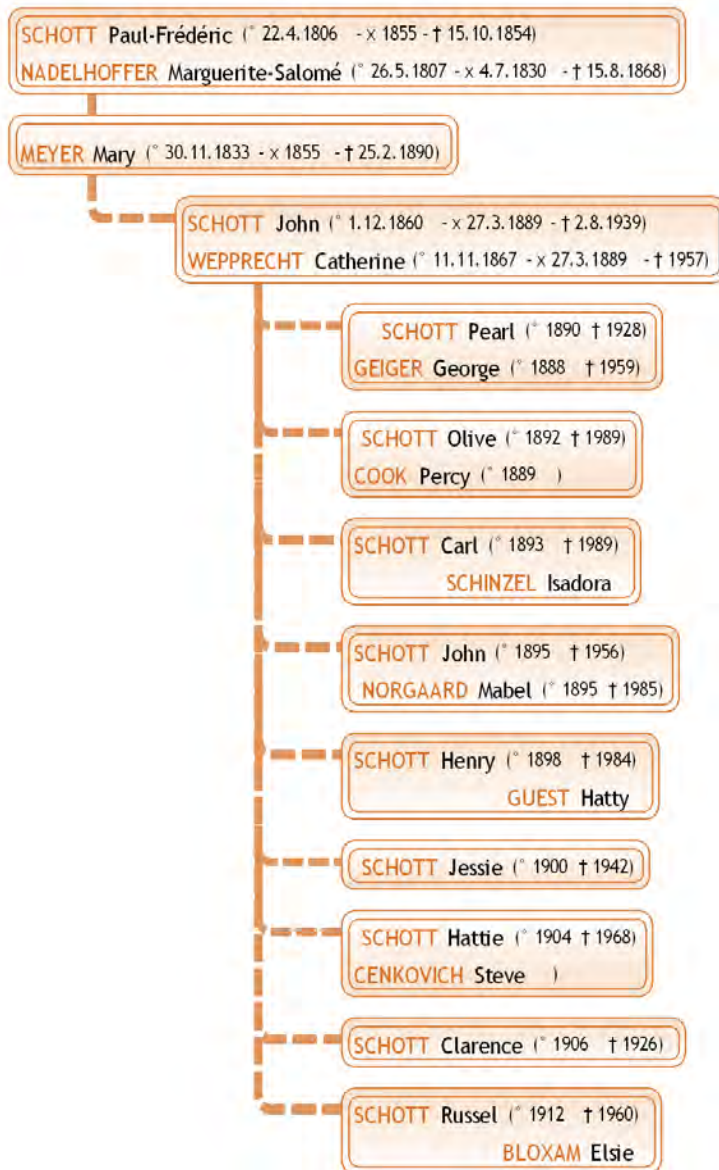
SCHOTT Paul-Frédéric (° 22.4.1806 - x 1855 - † 15.10.1854)
NADELHOFFER Marguerite-Salomé (° 26.5.1807 - x 4.7.1830 - † 15.8.1868)

MEYER Mary (° 30.11.1833 - x 1855 - † 25.2.1890)

SCHOTT John (° 1.12.1860 - x 27.3.1889 - † 2.8.1939)
WEPPRECHT Catherine (° 11.11.1867 - x 27.3.1889 - † 1957)

SCHOTT Pearl (° 1890 † 1928)
GEIGER George (° 1888 † 1959)

SCHOTT Olive (° 1892 † 1989)
COOK Percy (° 1889 )

SCHOTT Carl (° 1893 † 1989)
SCHINZEL Isadora

SCHOTT John (° 1895 † 1956)
NORGAARD Mabel (° 1895 † 1985)

SCHOTT Henry (° 1898 † 1984)
GUEST Hatty

SCHOTT Jessie (° 1900 † 1942)

SCHOTT Hattie (° 1904 † 1968)
CENKOVICH Steve )

SCHOTT Clarence (° 1906 † 1926)

SCHOTT Russel (° 1912 † 1960)
BLOXAM Elsie